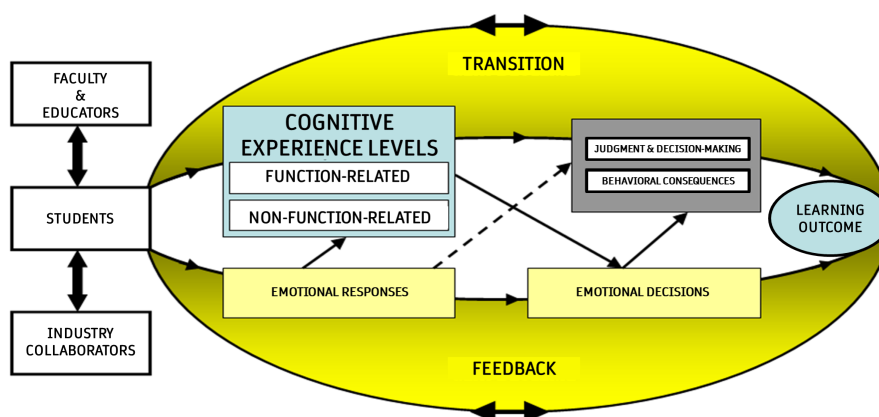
FACULTY
&
EDUCATORS

STUDENTS

INDUSTRY
COLLABORATORS

TRANSITION

COGNITIVE
EXPERIENCE LEVELS

FUNCTION-RELATED

NON-FUNCTION-RELATED

JUDGMENT & DECISION-MAKING

BEHAVIORAL CONSEQUENCES

LEARNING
OUTCOME

EMOTIONAL RESPONSES

EMOTIONAL DECISIONS

FEEDBACK